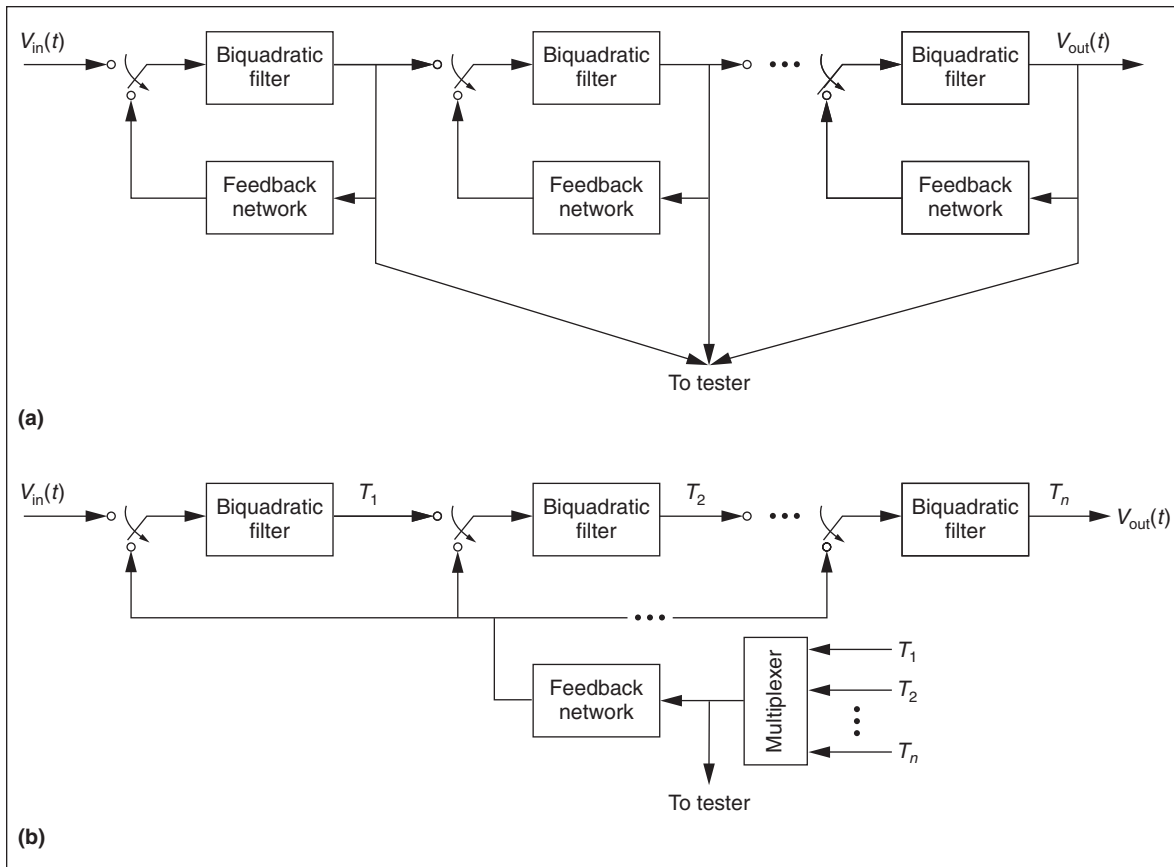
$V_{in}(t)$

Biquadratic filter

Biquadratic filter

Biquadratic filter

$V_{out}(t)$

Feedback network

Feedback network

Feedback network

To tester

(a)

$V_{in}(t)$

Biquadratic filter

$T_1$

Biquadratic filter

$T_2$

Biquadratic filter

$T_n$

$V_{out}(t)$

Multiplexer

$T_1$

$T_2$

$T_n$

Feedback network

To tester

(b)